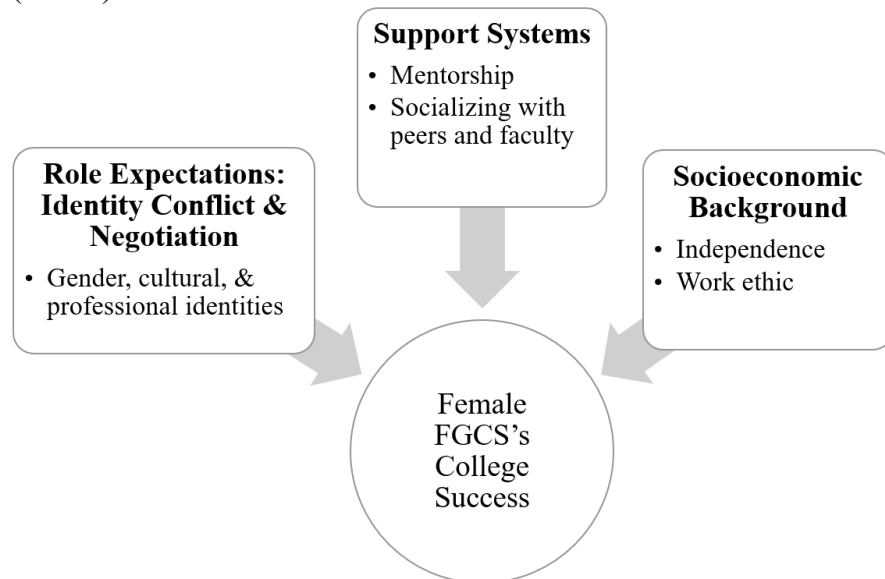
Role Expectations: Identity Conflict & Negotiation

- Gender, cultural, & professional identities

Support Systems

- Mentorship
- Socializing with peers and faculty

Socioeconomic Background

- Independence
- Work ethic

Female FGCS's College Success